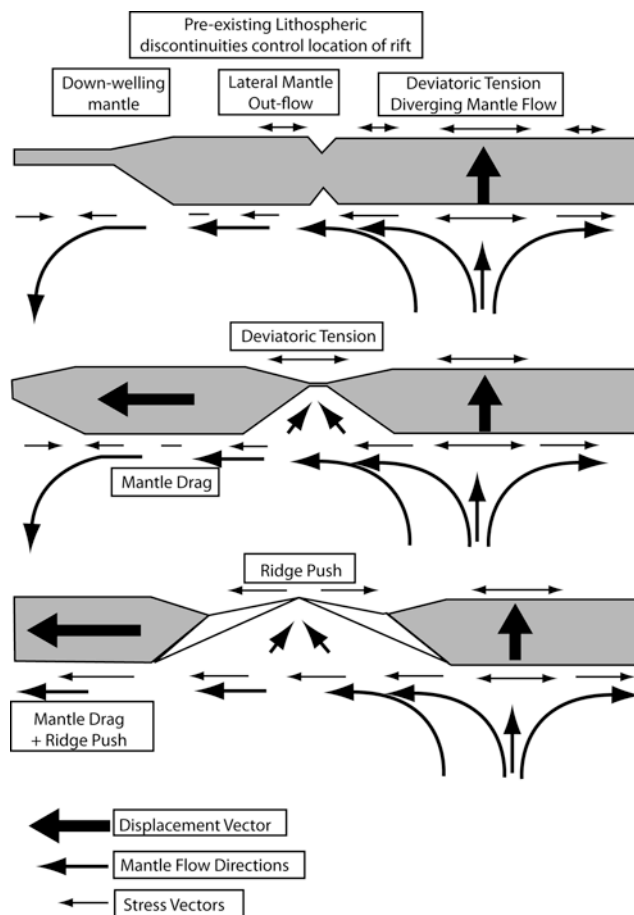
Pre-existing Lithospheric discontinuities control location of rift

Down-welling mantle

Lateral Mantle Out-flow

Deviatoric Tension Diverging Mantle Flow

Deviatoric Tension

Mantle Drag

Ridge Push

Mantle Drag + Ridge Push

Displacement Vector

Mantle Flow Directions

Stress Vectors